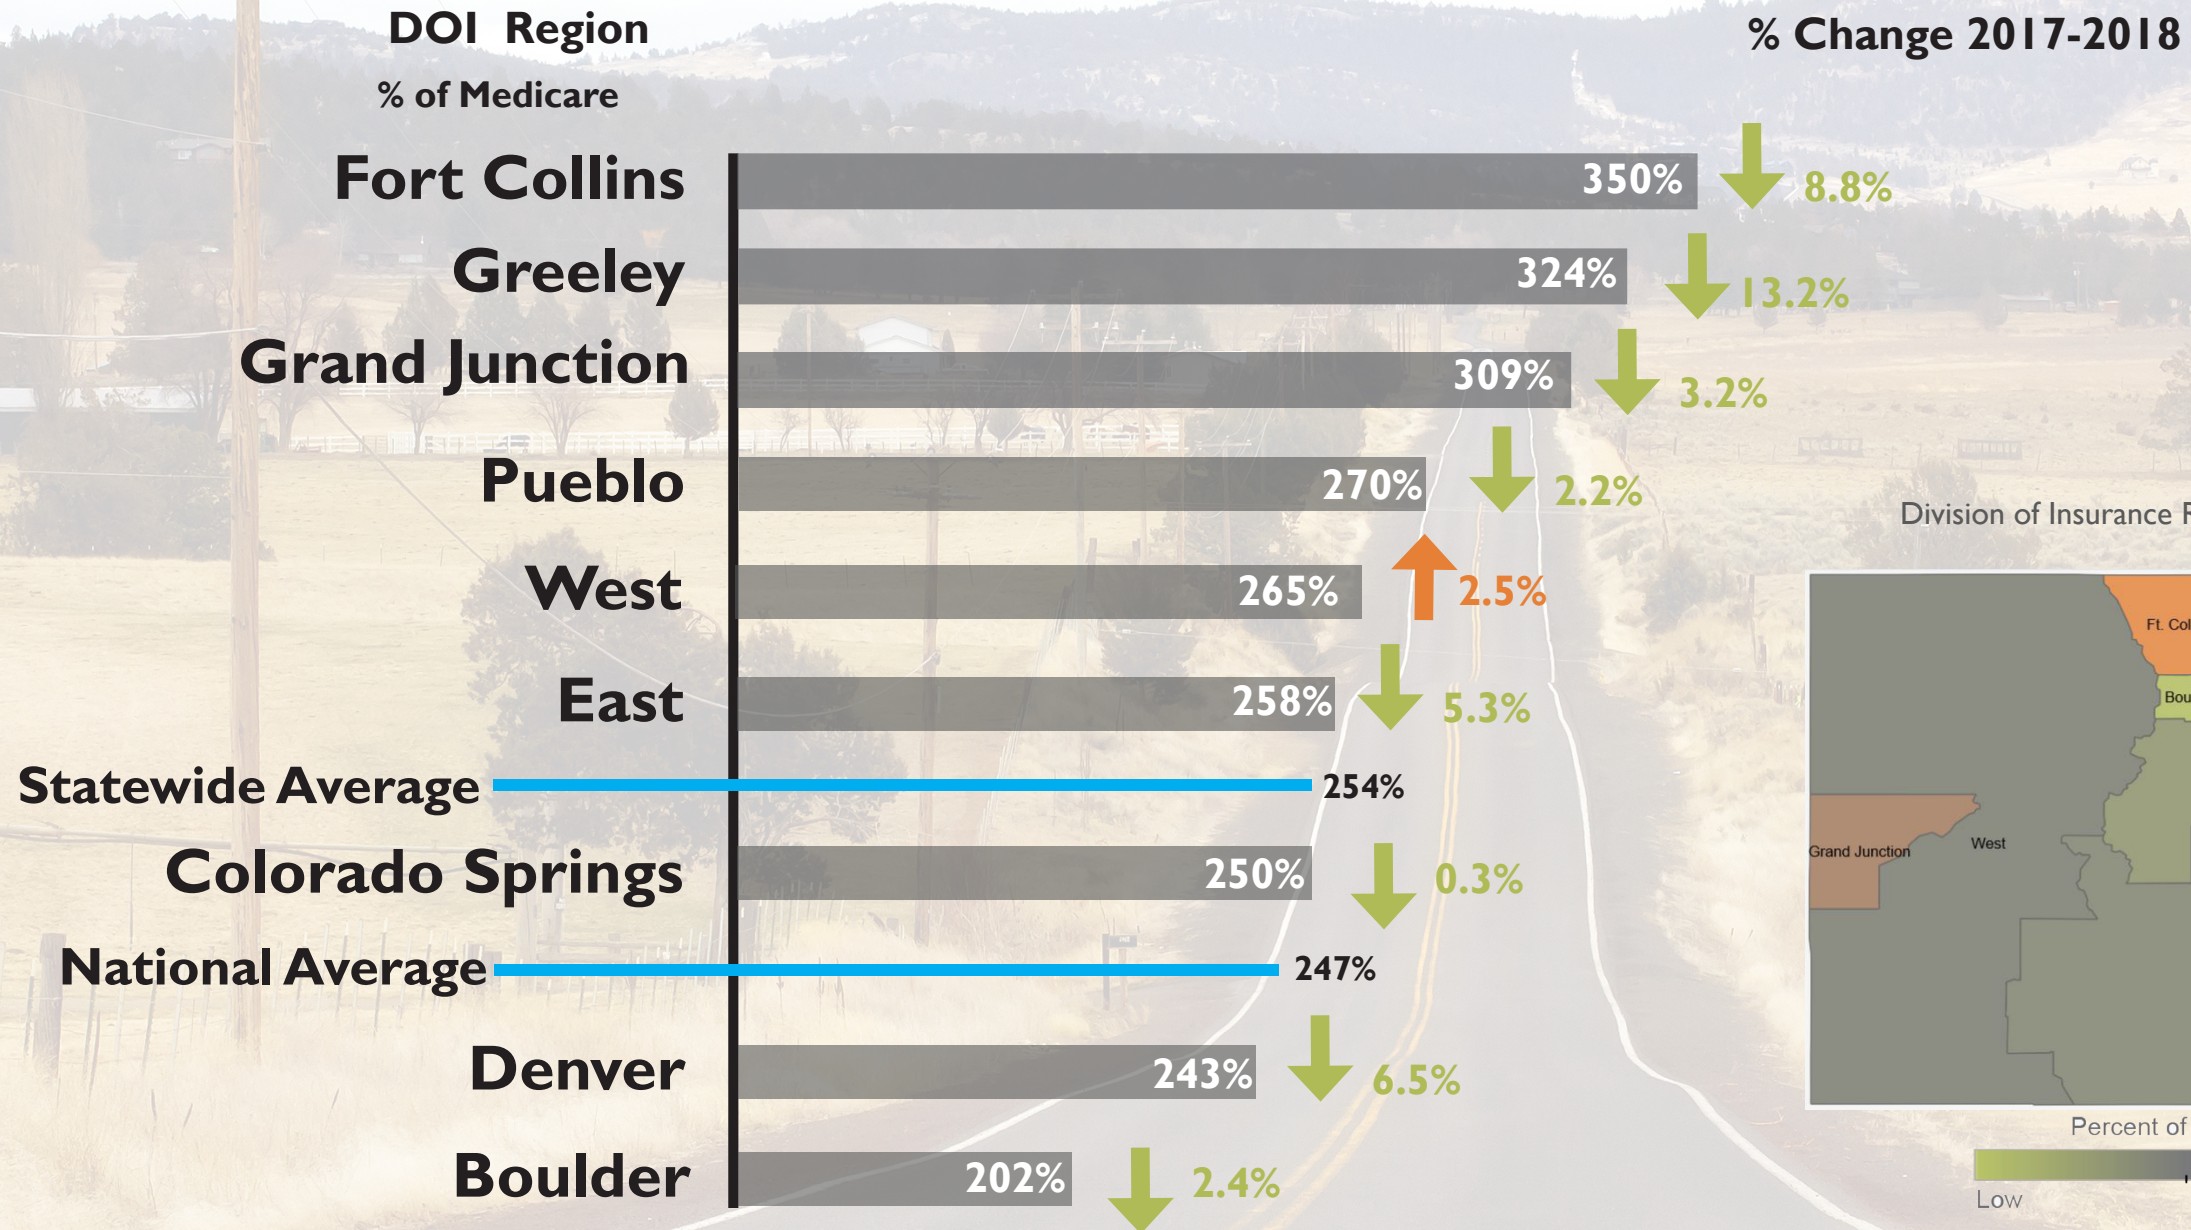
DOI Region
% of Medicare

% Change 2017-2018

Fort Collins 350% 8.8%
Greeley 324% 13.2%
Grand Junction 309% 3.2%
Pueblo 270% 2.2%
West 265% 2.5%
East 258% 5.3%
Statewide Average 254%
Colorado Springs 250% 0.3%
National Average 247%
Denver 243% 6.5%
Boulder 202% 2.4%

Division of Insurance R

Ft. Col
Bou
Grand Junction
West

Percent of
Low